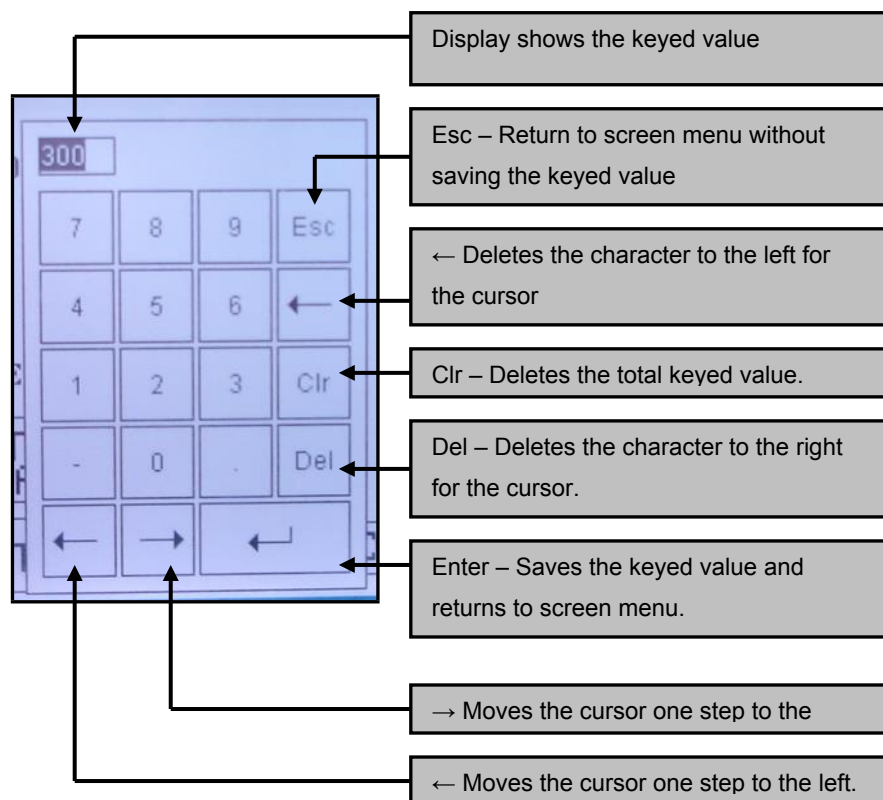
300

| 7 | 8 | 9 | Esc |
|---|---|---|---|
| 4 | 5 | 6 | ⟵ |
| 1 | 2 | 3 | Clr |
| - | 0 | . | Del |
| ⟵ | ⟶ | ↵ | |

Display shows the keyed value

Esc – Return to screen menu without saving the keyed value

← Deletes the character to the left for the cursor

Clr – Deletes the total keyed value.

Del – Deletes the character to the right for the cursor.

Enter – Saves the keyed value and returns to screen menu.

→ Moves the cursor one step to the

← Moves the cursor one step to the left.